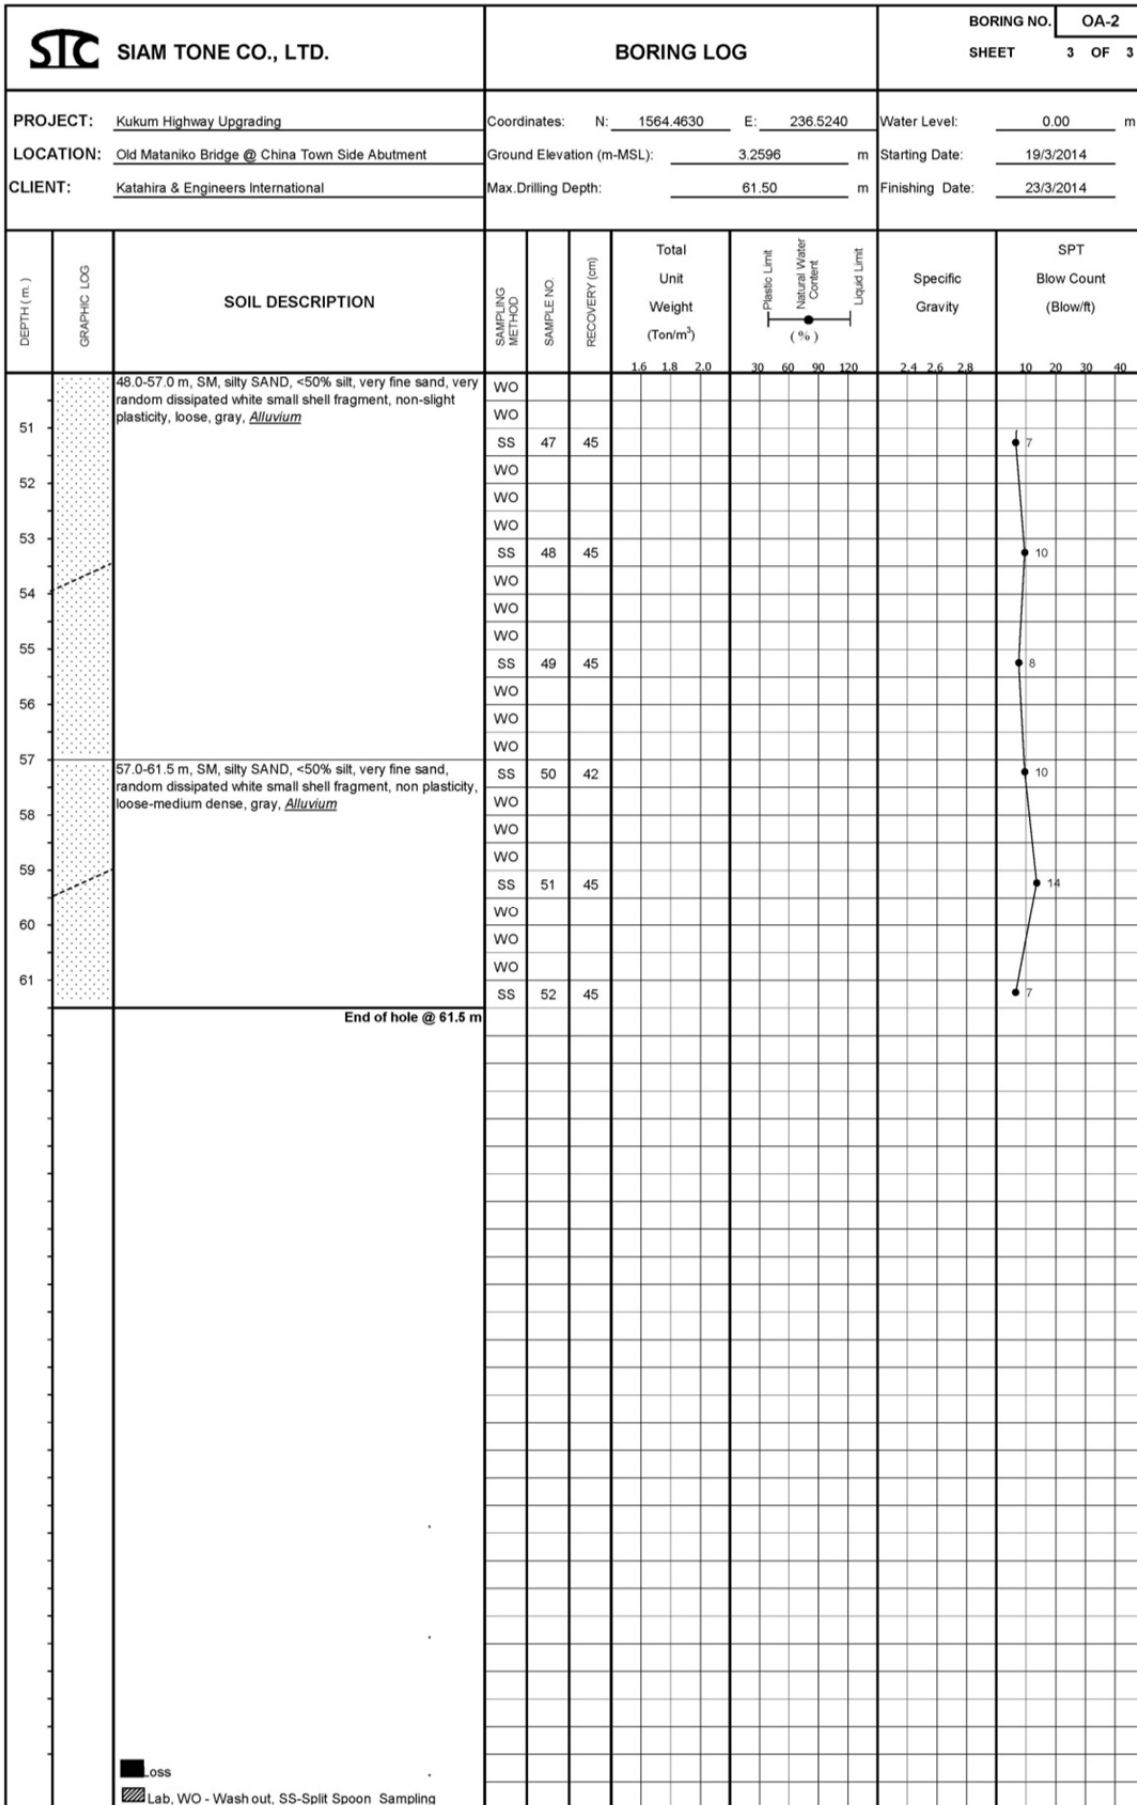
STC SIAM TONE CO., LTD.

BORING LOG

BORING NO. OA-2
SHEET 3 OF 3

PROJECT: Kukum Highway Upgrading
LOCATION: Old Mataniko Bridge @ China Town Side Abutment
CLIENT: Katahira & Engineers International

Coordinates: N: 1564.4630 E: 236.5240
Ground Elevation (m-MSL): 3.2596 m
Max.Drilling Depth: 61.50 m

Water Level: 0.00 m
Starting Date: 19/3/2014
Finishing Date: 23/3/2014

| DEPTH (m.) | GRAPHIC LOG | SOIL DESCRIPTION | SAMPLING METHOD | SAMPLE NO. | RECOVERY (cm) | Total Unit Weight (Ton/m$^3$) 1.6 1.8 2.0 | Plastic Limit, Natural Water Content, Liquid Limit (%) 30 60 90 120 | Specific Gravity 2.4 2.6 2.8 | SPT Blow Count (Blow/ft) 10 20 30 40 |
|---|---|---|---|---|---|---|---|---|---|
| | | 48.0-57.0 m, SM, silty SAND, <50% silt, very fine sand, very random dissipated white small shell fragment, non-slight plasticity, loose, gray, Alluvium | WO | | | | | | |
| | | | WO | | | | | | |
| 51 | | | SS | 47 | 45 | | | | 7 |
| | | | WO | | | | | | |
| 52 | | | WO | | | | | | |
| | | | WO | | | | | | |
| 53 | | | SS | 48 | 45 | | | | 10 |
| | | | WO | | | | | | |
| 54 | | | WO | | | | | | |
| | | | WO | | | | | | |
| 55 | | | SS | 49 | 45 | | | | 8 |
| | | | WO | | | | | | |
| 56 | | | WO | | | | | | |
| | | | WO | | | | | | |
| 57 | | 57.0-61.5 m, SM, silty SAND, <50% silt, very fine sand, random dissipated white small shell fragment, non plasticity, loose-medium dense, gray, Alluvium | SS | 50 | 42 | | | | 10 |
| | | | WO | | | | | | |
| 58 | | | WO | | | | | | |
| | | | WO | | | | | | |
| 59 | | | SS | 51 | 45 | | | | 14 |
| | | | WO | | | | | | |
| 60 | | | WO | | | | | | |
| | | | WO | | | | | | |
| 61 | | | SS | 52 | 45 | | | | 7 |

End of hole @ 61.5 m

Loss
Lab, WO - Wash out, SS-Split Spoon Sampling